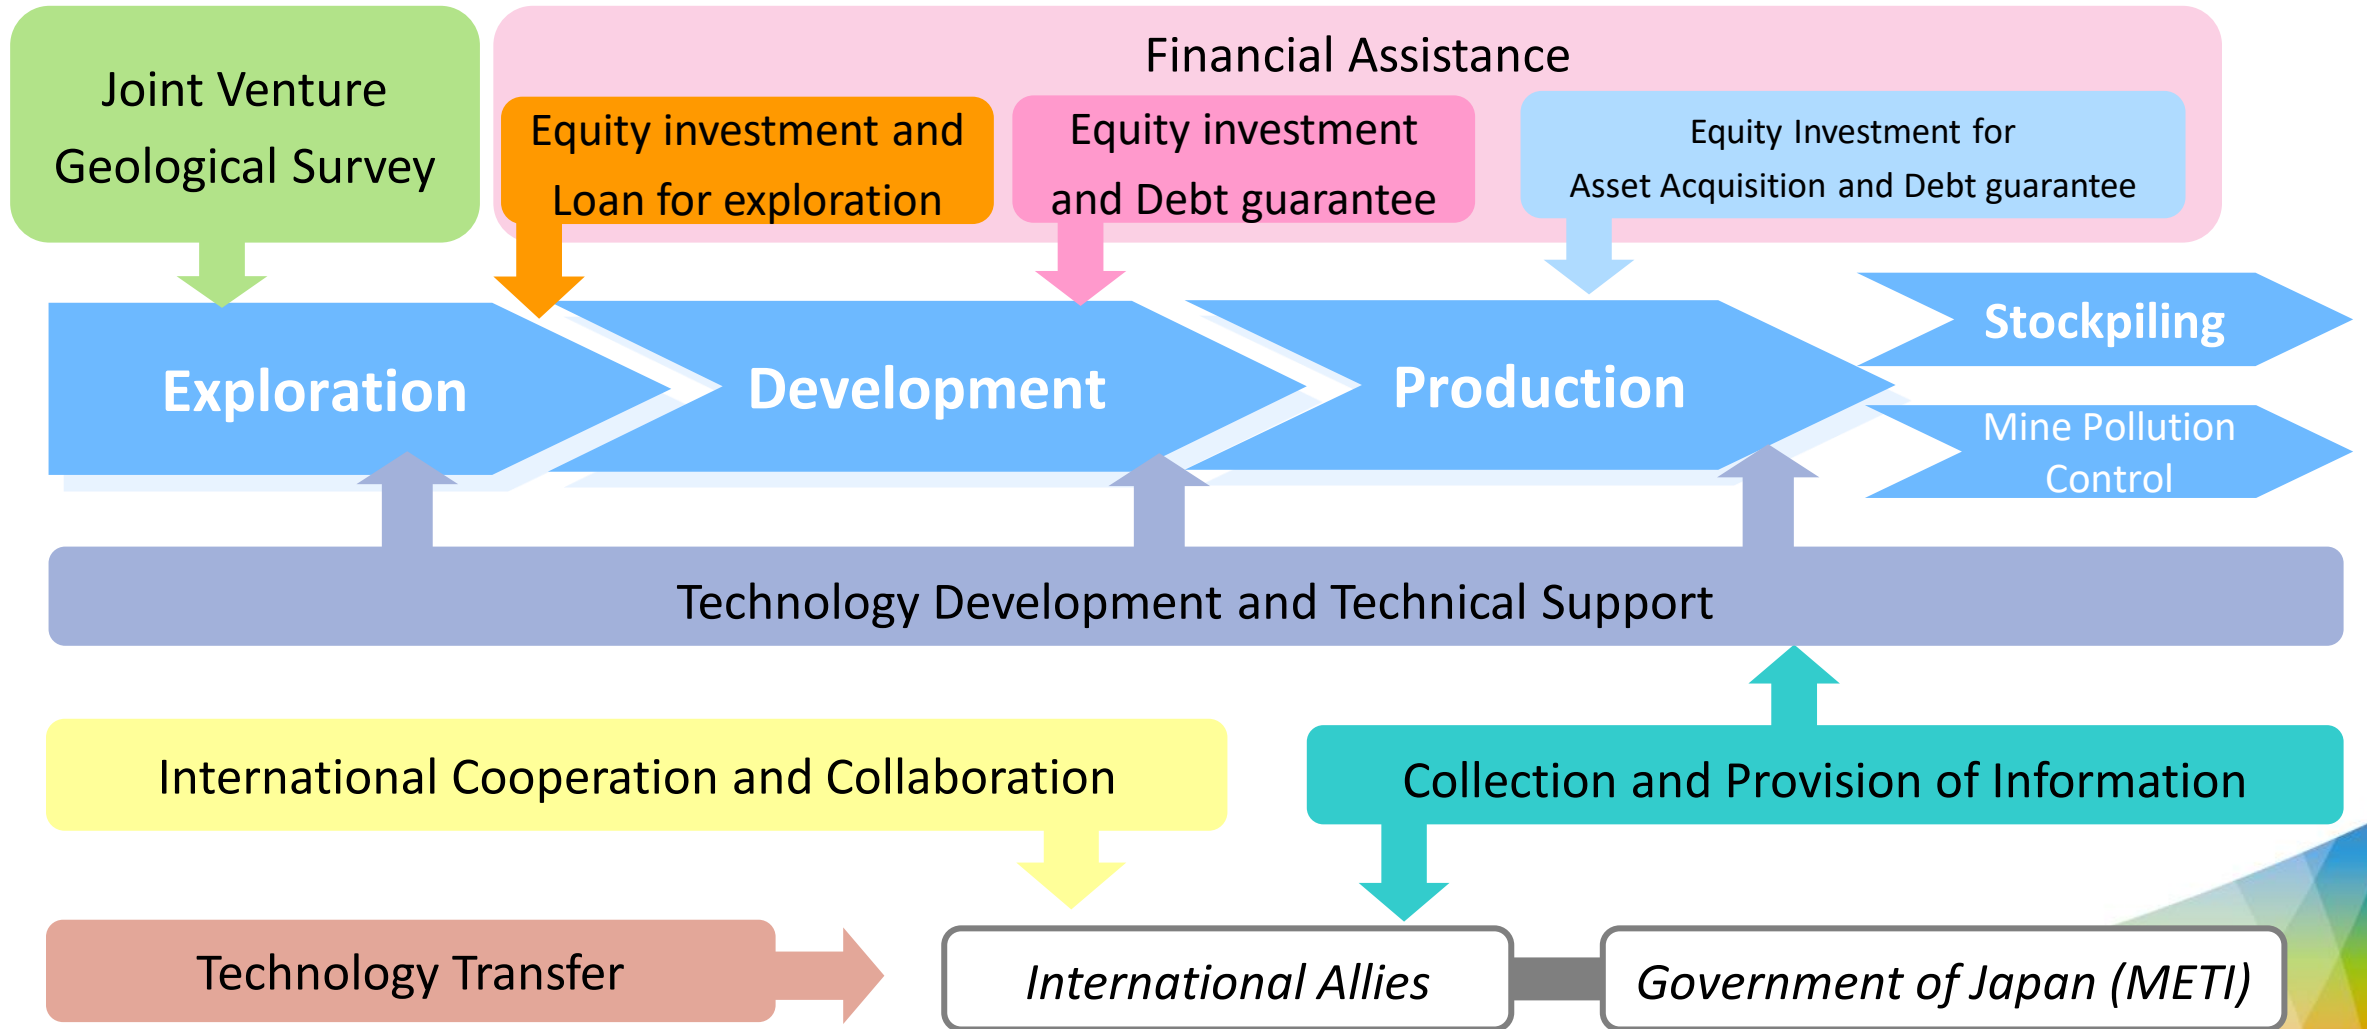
Joint Venture Geological Survey

Financial Assistance

Equity investment and Loan for exploration

Equity investment and Debt guarantee

Equity Investment for Asset Acquisition and Debt guarantee

Exploration

Development

Production

Stockpiling

Mine Pollution Control

Technology Development and Technical Support

International Cooperation and Collaboration

Collection and Provision of Information

Technology Transfer

International Allies

Government of Japan (METI)